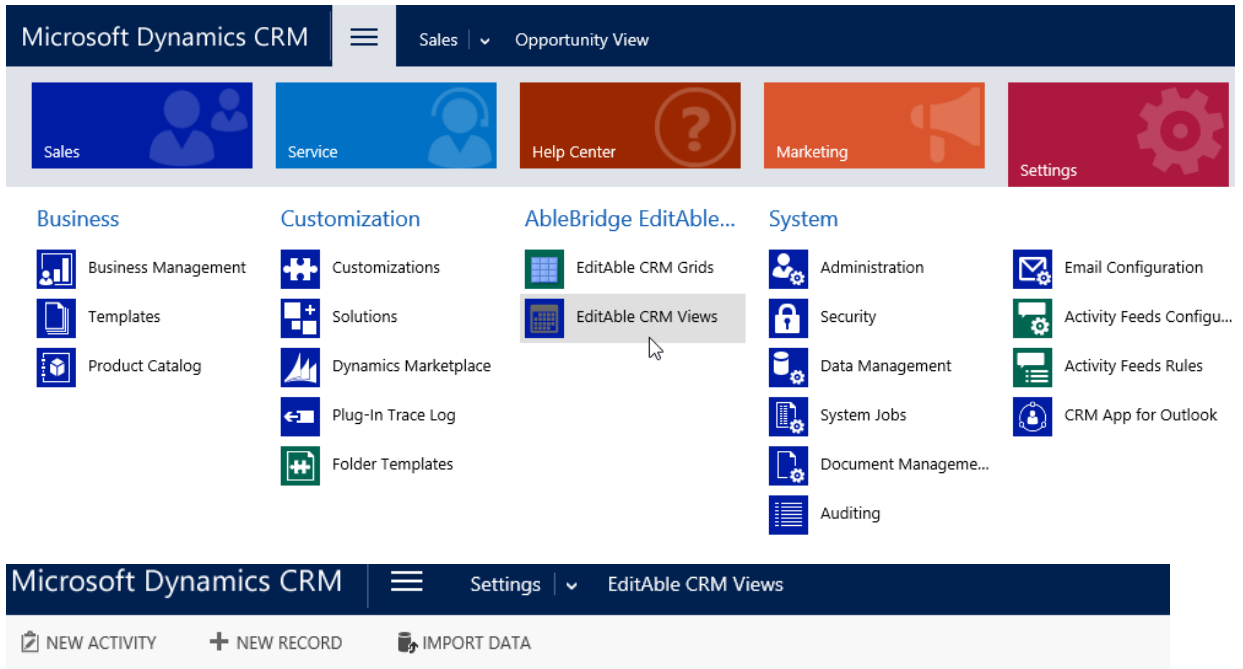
Microsoft Dynamics CRM

Sales | Opportunity View

Sales

Service

Help Center

Marketing

Settings

Business

Business Management

Templates

Product Catalog

Customization

Customizations

Solutions

Dynamics Marketplace

Plug-In Trace Log

Folder Templates

AbleBridge EditAble...

EditAble CRM Grids

EditAble CRM Views

System

Administration

Security

Data Management

System Jobs

Document Manageme...

Auditing

Email Configuration

Activity Feeds Configu...

Activity Feeds Rules

CRM App for Outlook

Microsoft Dynamics CRM

Settings | EditAble CRM Views

NEW ACTIVITY

NEW RECORD

IMPORT DATA